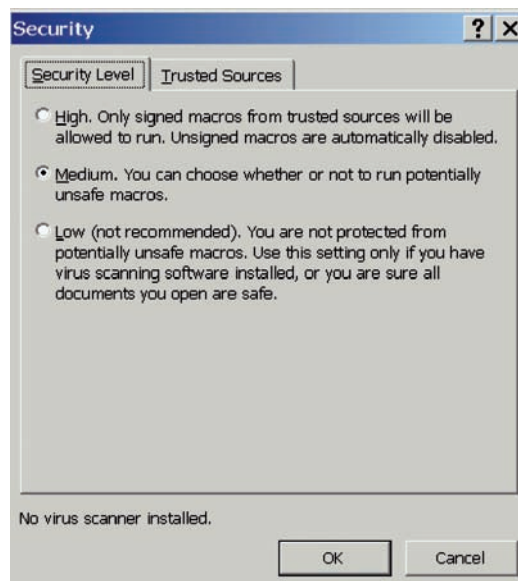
Security ? X

Security Level | Trusted Sources

High. Only signed macros from trusted sources will be allowed to run. Unsigned macros are automatically disabled.

Medium. You can choose whether or not to run potentially unsafe macros.

Low (not recommended). You are not protected from potentially unsafe macros. Use this setting only if you have virus scanning software installed, or you are sure all documents you open are safe.

No virus scanner installed.

OK Cancel